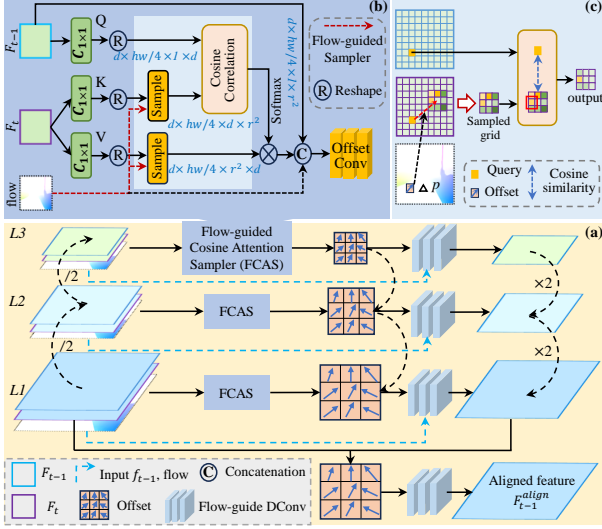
(b)

$F_{t-1}$

$C_{1\times1}$

Q

R

Cosine Correlation

$d\times hw/4\times1\times d$

$d\times hw/4\times1\times r^2$

Flow-guided Sampler

R Reshape

$F_t$

$C_{1\times1}$

K

R

Sample

$d\times hw/4\times d\times r^2$

Softmax

$C_{1\times1}$

V

R

Sample

$d\times hw/4\times r^2\times d$

C

Offset Conv

flow

(c)

Sampled grid

output

$p$

Query

Offset

Cosine similarity

(a)

L3

Flow-guided Cosine Attention Sampler (FCAS)

/2

×2

L2

FCAS

/2

×2

L1

FCAS

$F_{t-1}$

Input $f_{t-1}$, flow

C Concatenation

$F_t$

Offset

Flow-guide DConv

Aligned feature $F_{t-1}^{align}$